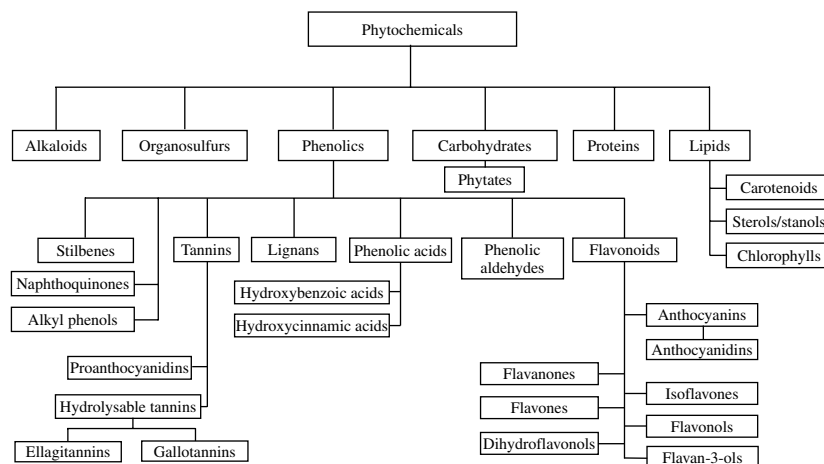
Phytochemicals

Alkaloids

Organosulfurs

Phenolics

Carbohydrates

Phytates

Proteins

Lipids

Carotenoids

Sterols/stanols

Chlorophylls

Stilbenes

Naphthoquinones

Alkyl phenols

Tannins

Proanthocyanidins

Hydrolysable tannins

Ellagitannins

Gallotannins

Lignans

Phenolic acids

Hydroxybenzoic acids

Hydroxycinnamic acids

Phenolic aldehydes

Flavonoids

Anthocyanins

Anthocyanidins

Flavanones

Isoflavones

Flavones

Flavonols

Dihydroflavonols

Flavan-3-ols